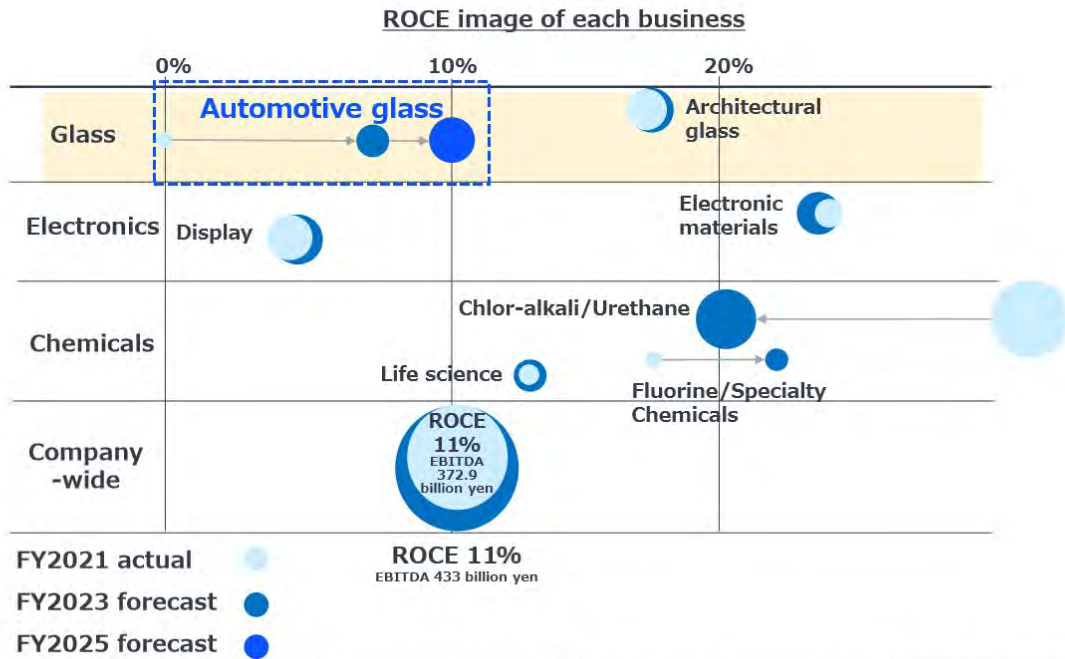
ROCE image of each business

0%

10%

20%

Glass

Automotive glass

Architectural glass

Electronics

Display

Electronic materials

Chemicals

Chlor-alkali/Urethane

Life science

Fluorine/Specialty Chemicals

Company -wide

ROCE 11% EBITDA 372.9 billion yen

ROCE 11%
EBITDA 433 billion yen

FY2021 actual

FY2023 forecast

FY2025 forecast